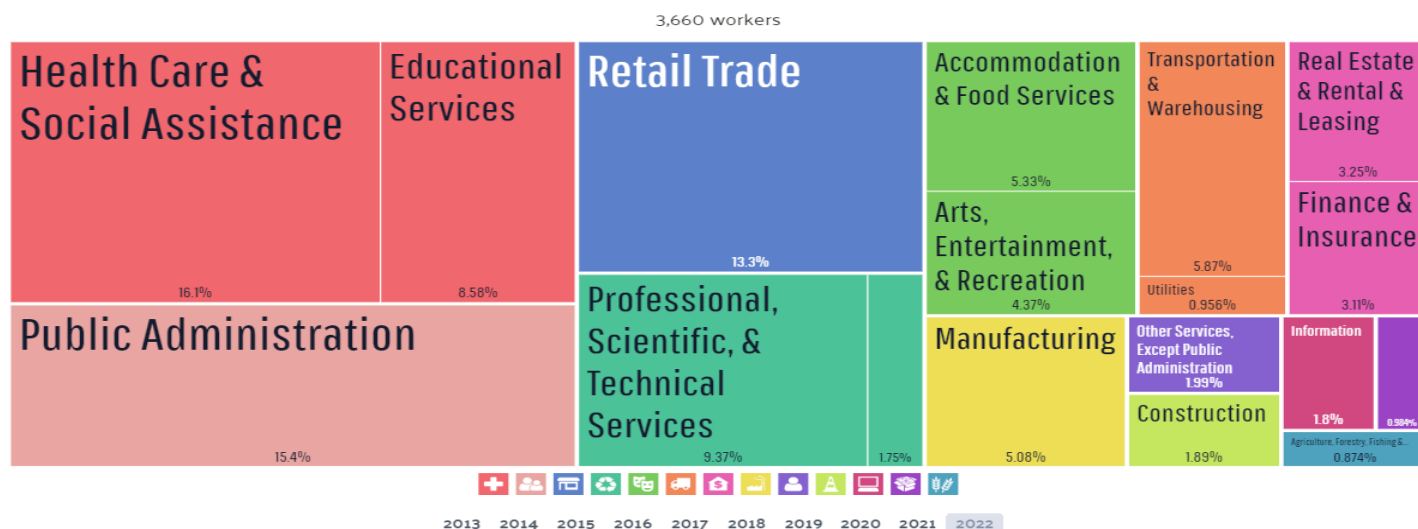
3,660 workers

Health Care & Social Assistance
16.1%

Educational Services
8.58%

Public Administration
15.4%

Retail Trade
13.3%

Professional, Scientific, & Technical Services
9.37%

1.75%

Accommodation & Food Services
5.33%

Arts, Entertainment, & Recreation
4.37%

Manufacturing
5.08%

Transportation & Warehousing
5.87%

Utilities
0.956%

Other Services, Except Public Administration
1.99%

Construction
1.89%

Real Estate & Rental & Leasing
3.25%

Finance & Insurance
3.11%

Information
1.8%

0.984%

Agriculture, Forestry, Fishing &...
0.874%

2013 2014 2015 2016 2017 2018 2019 2020 2021 2022